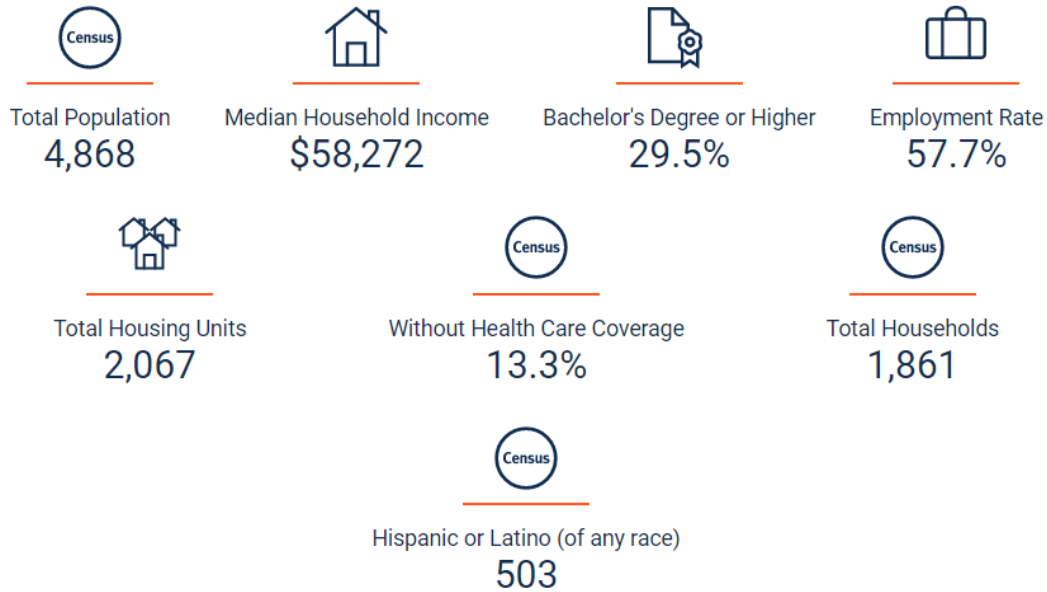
Census

Total Population
4,868

Median Household Income
$58,272

Bachelor's Degree or Higher
29.5%

Employment Rate
57.7%

Total Housing Units
2,067

Census

Without Health Care Coverage
13.3%

Census

Total Households
1,861

Census

Hispanic or Latino (of any race)
503